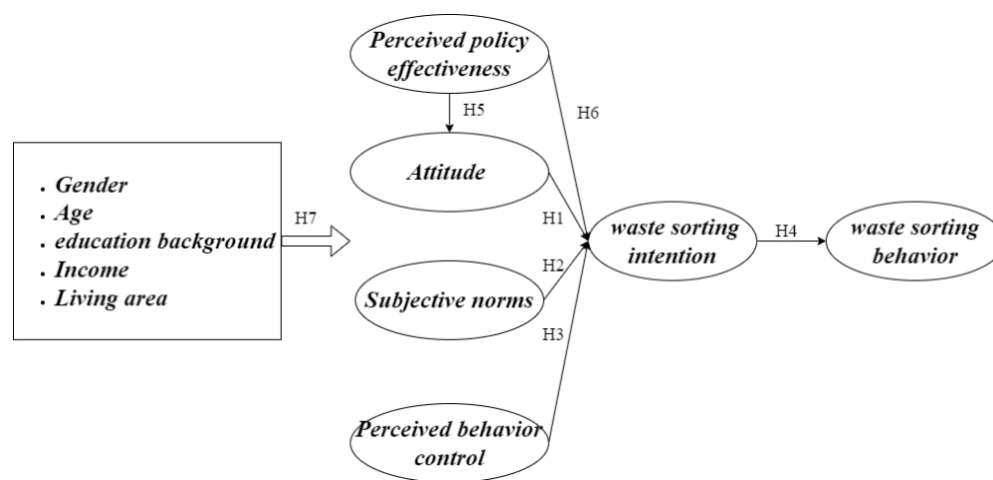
. Gender
. Age
. education background
. Income
. Living area

H7

Perceived policy effectiveness

H5

H6

Attitude

H1

Subjective norms

H2

H3

Perceived behavior control

waste sorting intention

H4

waste sorting behavior